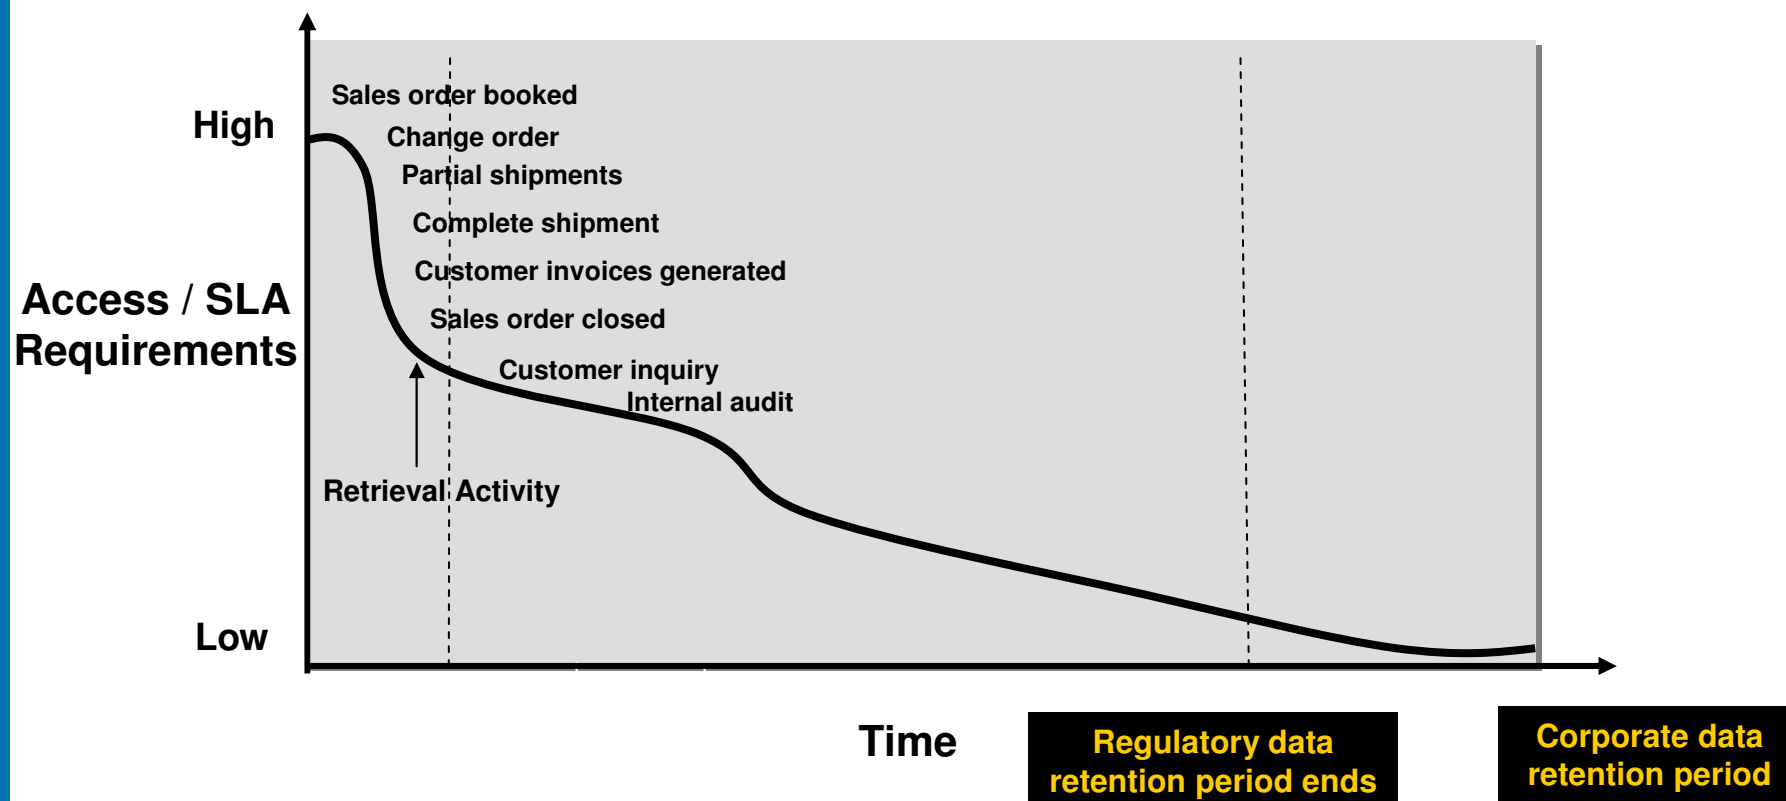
High

Access / SLA Requirements

Low

Sales order booked

Change order

Partial shipments

Complete shipment

Customer invoices generated

Sales order closed

Customer inquiry

Internal audit

Retrieval Activity

Time

Regulatory data retention period ends

Corporate data retention period